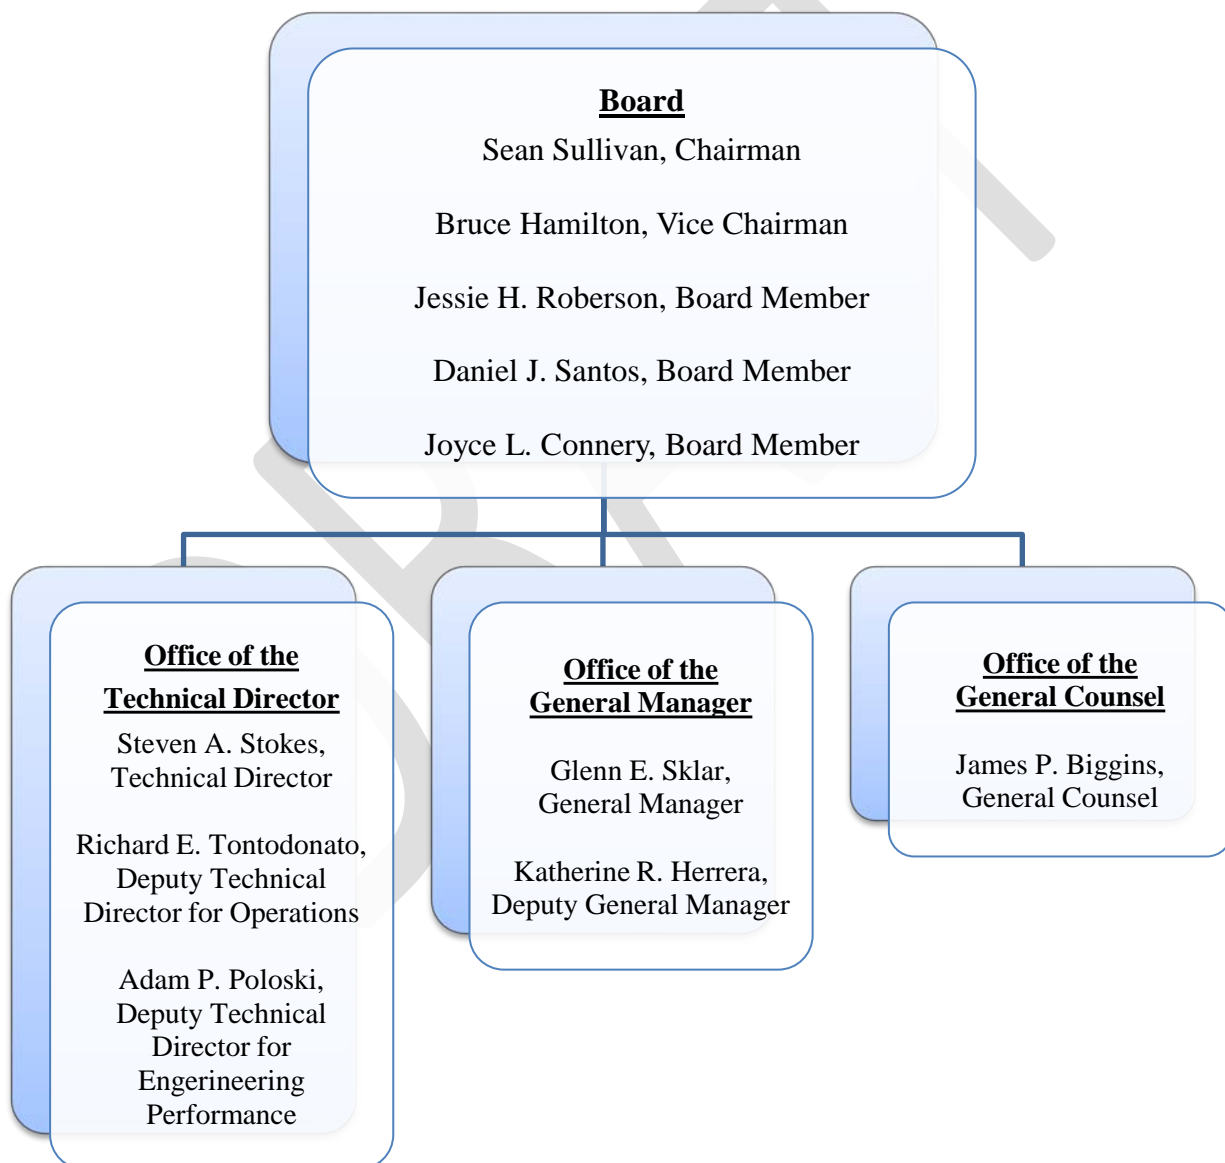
Board
Sean Sullivan, Chairman

Bruce Hamilton, Vice Chairman

Jessie H. Roberson, Board Member

Daniel J. Santos, Board Member

Joyce L. Connery, Board Member

Office of the Technical Director
Steven A. Stokes, Technical Director

Richard E. Tontodonato, Deputy Technical Director for Operations

Adam P. Poloski, Deputy Technical Director for Engerineering Performance

Office of the General Manager

Glenn E. Sklar, General Manager

Katherine R. Herrera, Deputy General Manager

Office of the General Counsel

James P. Biggins, General Counsel

DRAFT